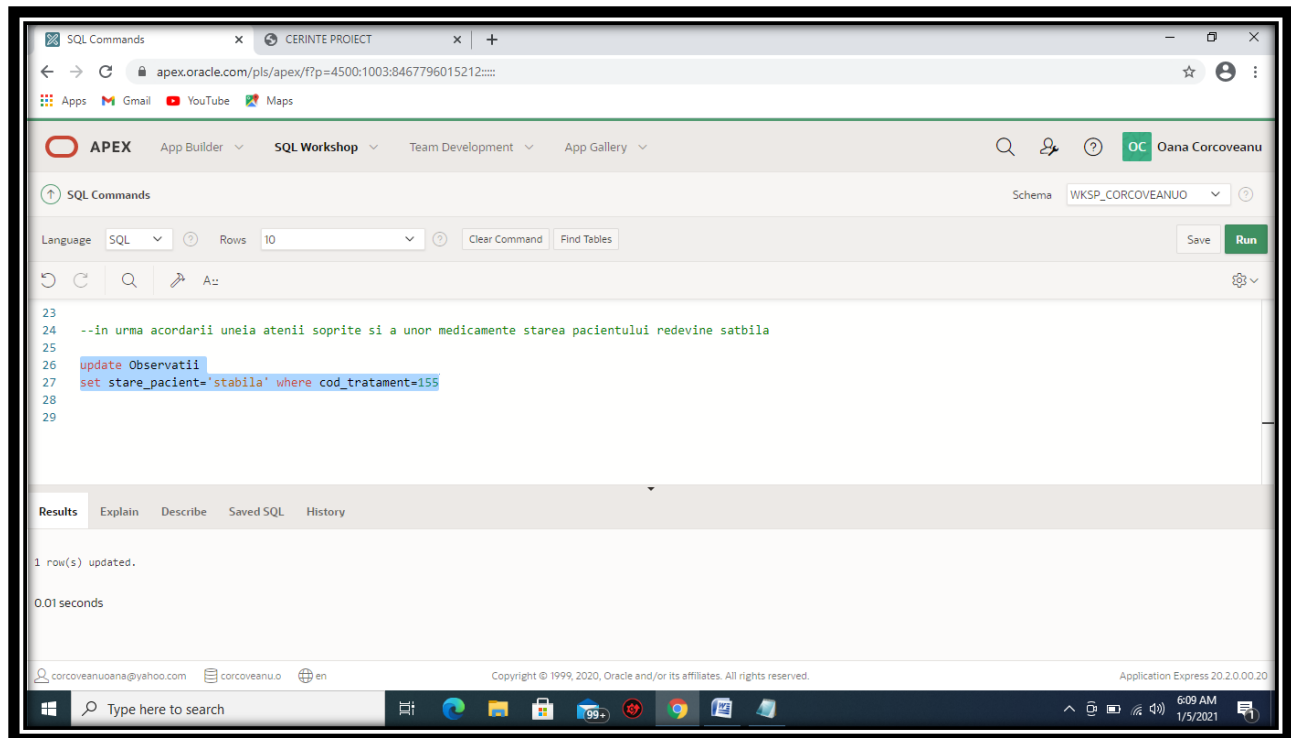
SQL Commands × CERINTE PROIECT × +

apex.oracle.com/pls/apex/f?p=4500:1003:8467796015212:::::

Apps Gmail YouTube Maps

APEX App Builder SQL Workshop Team Development App Gallery OC Oana Corcoveanu

SQL Commands Schema WKSP_CORCOVEANUO

Language SQL Rows 10 Clear Command Find Tables Save Run

A

23
24 --in urma acordarii uneia atenii soprite si a unor medicamente starea pacientului redevine satbila
25
26 update Observatii
27 set stare_pacient='stabila' where cod_tratament=155
28
29

Results Explain Describe Saved SQL History

1 row(s) updated.

0.01 seconds

corcoveanuoana@yahoo.com corcoveanu.o en Copyright © 1999, 2020, Oracle and/or its affiliates. All rights reserved. Application Express 20.2.0.00.20

Type here to search 99+ 6:09 AM 1/5/2021 1